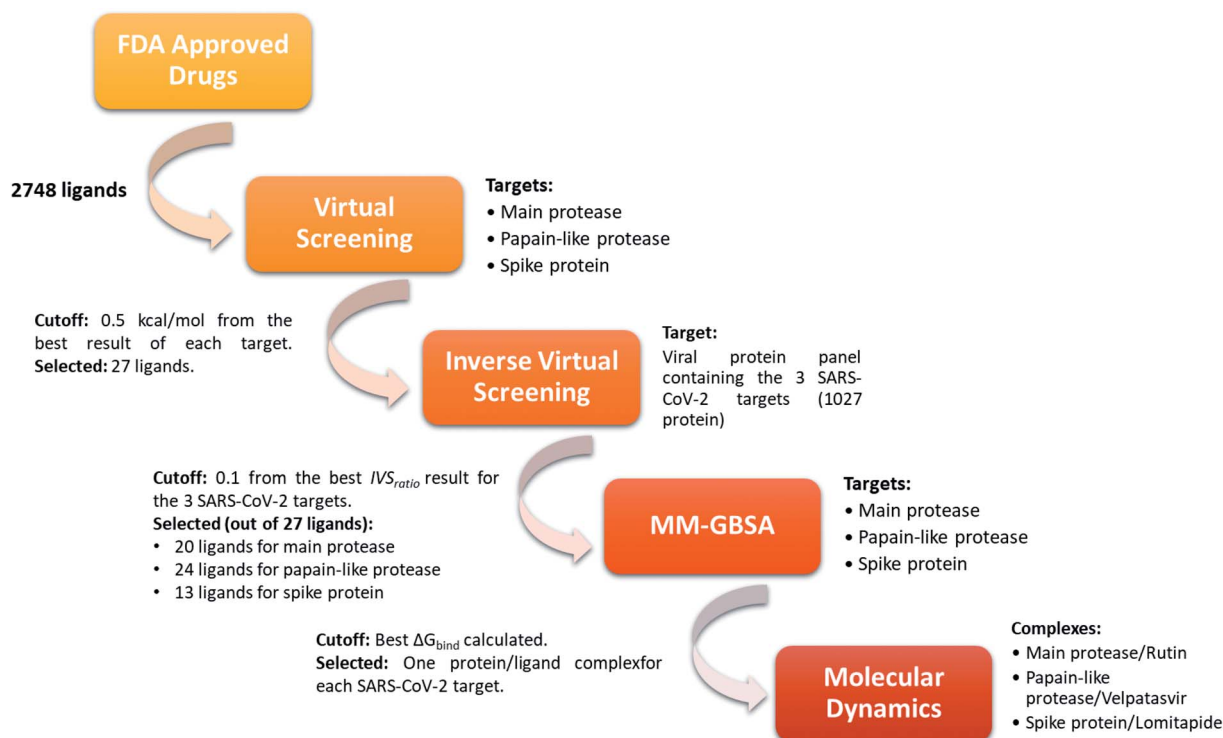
FDA Approved Drugs

2748 ligands

Virtual Screening

Targets:
• Main protease
• Papain-like protease
• Spike protein

Cutoff: 0.5 kcal/mol from the best result of each target. Selected: 27 ligands.

Inverse Virtual Screening

Target:
Viral protein panel containing the 3 SARS-CoV-2 targets (1027 protein)

Cutoff: 0.1 from the best $IVS_{ratio}$ result for the 3 SARS-CoV-2 targets.
Selected (out of 27 ligands):
• 20 ligands for main protease
• 24 ligands for papain-like protease
• 13 ligands for spike protein

MM-GBSA

Targets:
• Main protease
• Papain-like protease
• Spike protein

Cutoff: Best $\Delta G_{bind}$ calculated.
Selected: One protein/ligand complexfor each SARS-CoV-2 target.

Molecular Dynamics

Complexes:
• Main protease/Rutin
• Papain-like protease/Velpatasvir
• Spike protein/Lomitapide